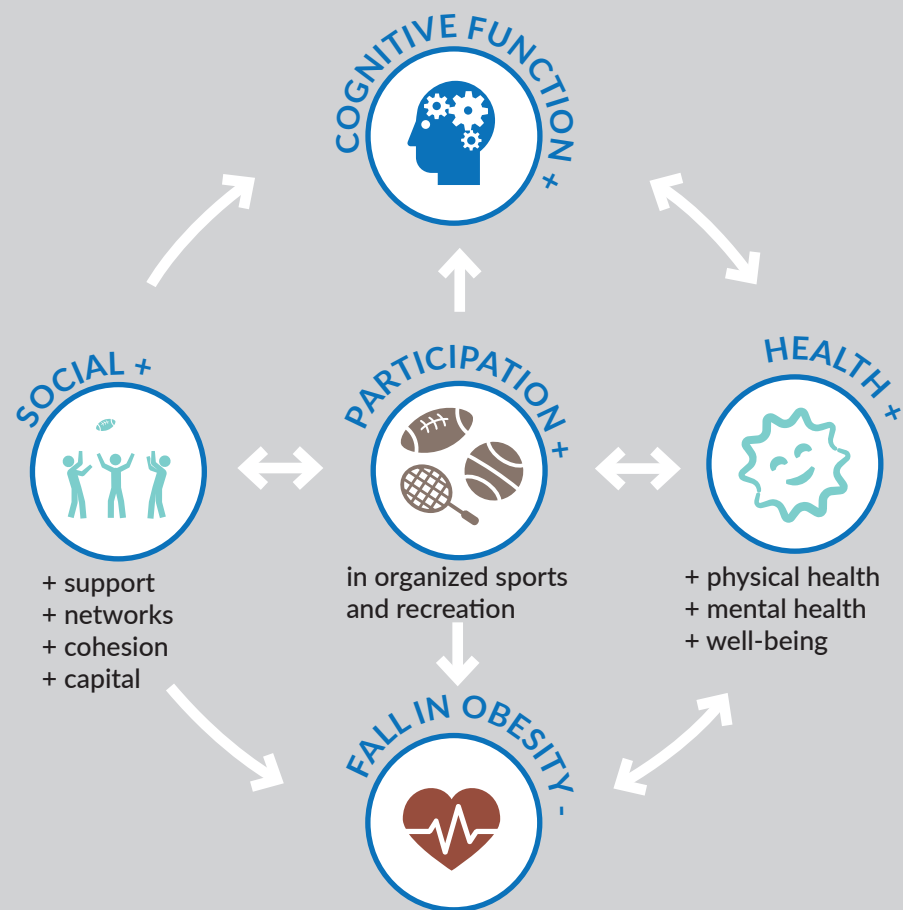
COGNITIVE FUNCTION +

SOCIAL +

+ support
+ networks
+ cohesion
+ capital

PARTICIPATION +

in organized sports and recreation

HEALTH +

+ physical health
+ mental health
+ well-being

FALL IN OBESITY -